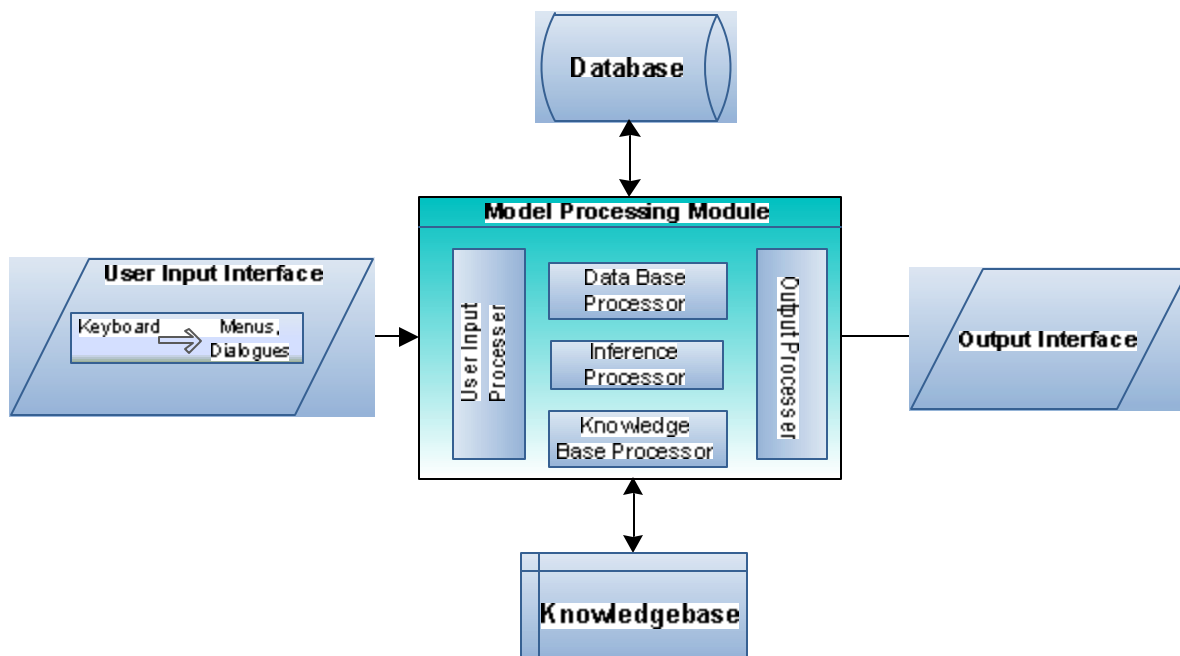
Database

Model Processing Module

User Input Interface

Keyboard

Menus, Dialogues

User Input Processer

Data Base Processor

Inference Processor

Knowledge Base Processor

Output Processer

Output Interface

Knowledgebase